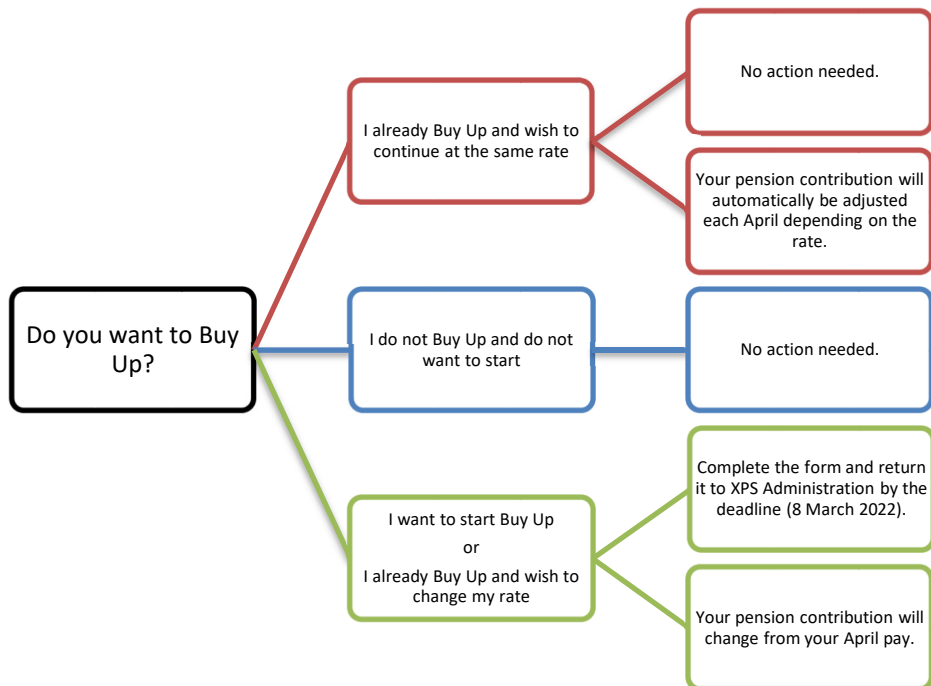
Do you want to Buy Up?

I already Buy Up and wish to continue at the same rate

No action needed.

Your pension contribution will automatically be adjusted each April depending on the rate.

I do not Buy Up and do not want to start

No action needed.

I want to start Buy Up
or
I already Buy Up and wish to change my rate

Complete the form and return it to XPS Administration by the deadline (8 March 2022).

Your pension contribution will change from your April pay.